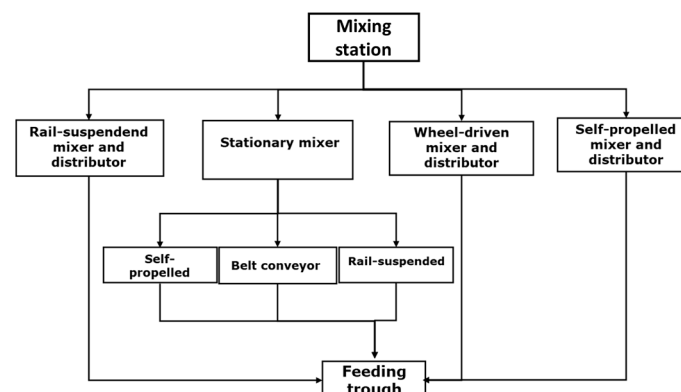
Mixing station

Rail-suspendend mixer and distributor

Stationary mixer

Wheel-driven mixer and distributor

Self-propelled mixer and distributor

Self-propelled

Belt conveyor

Rail-suspended

Feeding trough